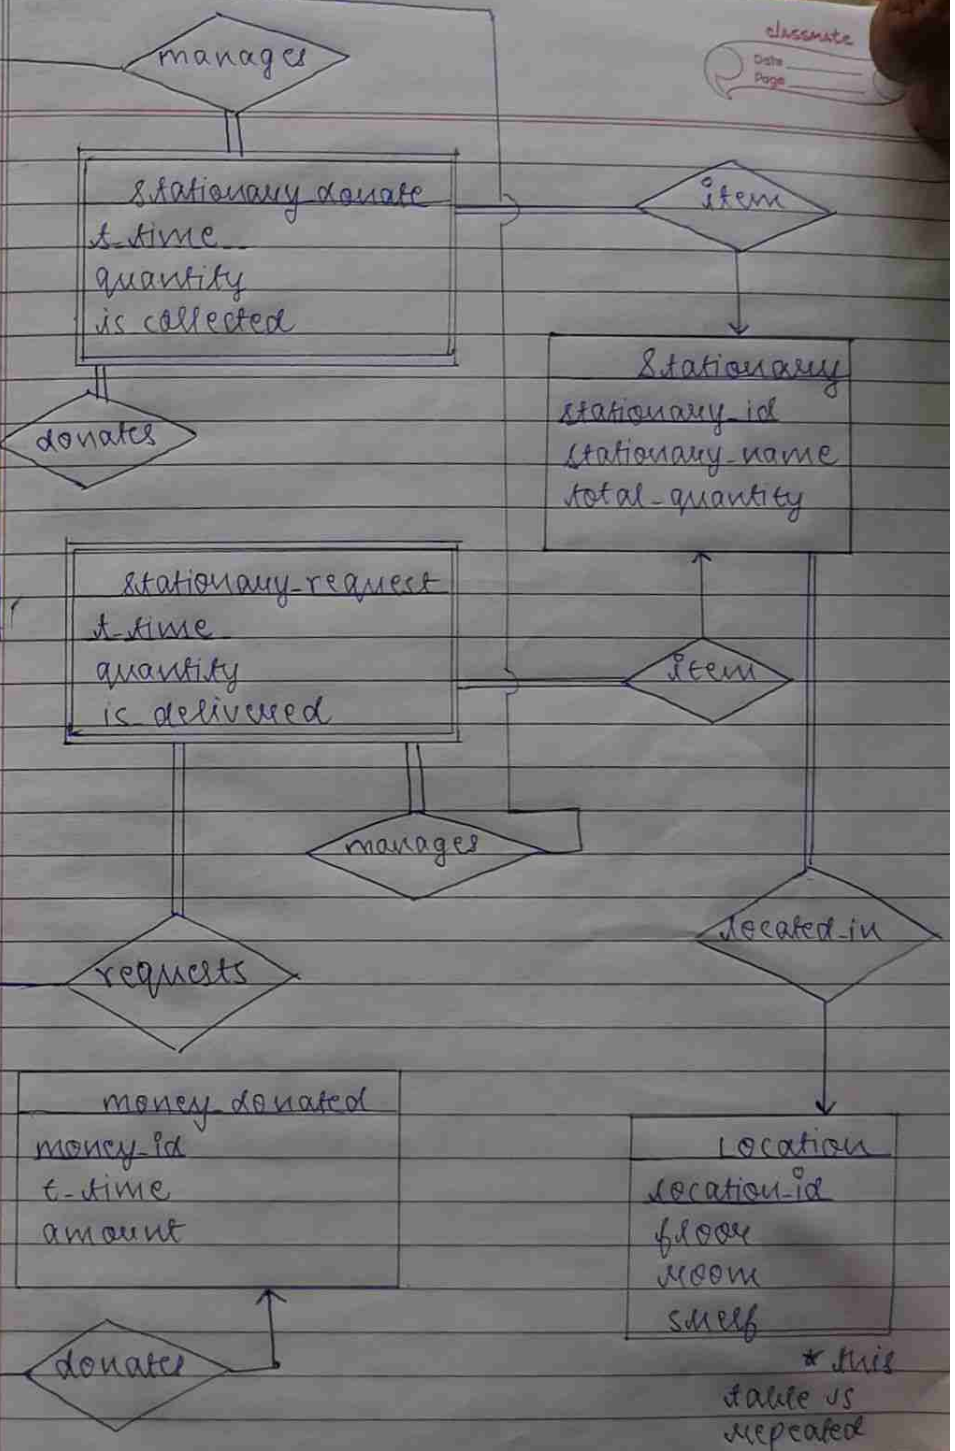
classmate
Date
Page

manages

stationary donate
t_time
quantity
is collected

item

Stationary
stationary_id
stationary_name
total_quantity

donates

stationary-request
t_time
quantity
is delivered

item

manages

located_in

requests

money_donated
money_id
t_time
amount

Location
location_id
floor
room
shelf

donates

* this table is repeated